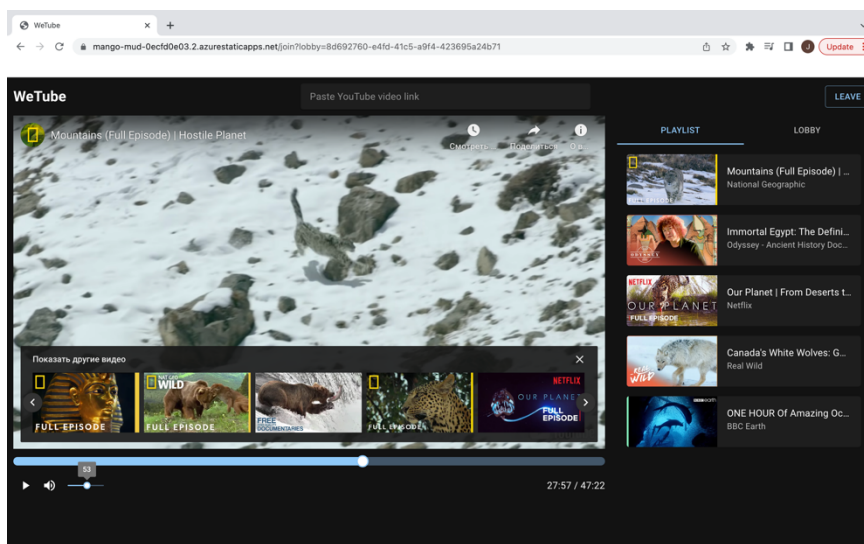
WeTube
mango-mud-0ecfd0e03.2.azurestaticapps.net/join?lobby=8d692760-e4fd-41c5-a9f4-423695a24b71
Update

WeTube
Paste YouTube video link
LEAVE

Mountains (Full Episode) | Hostile Planet
Смотреть
Поделиться
О в

Показать другие видео
FULL EPISODE
WILD
FULL EPISODE
FREE DOCUMENTARIES
FULL EPISODE
NETFLIX
OUR PLANET
FULL EPISODE

53
27:57 / 47:22

PLAYLIST
LOBBY

Mountains (Full Episode) | ...
National Geographic

Immortal Egypt: The Defini...
Odyssey - Ancient History Doc...

NETFLIX
OUR PLANET
FULL EPISODE
Our Planet | From Deserts t...
Netflix

Canada's White Wolves: G...
Real Wild

ONE HOUR Of Amazing Oc...
BBC Earth